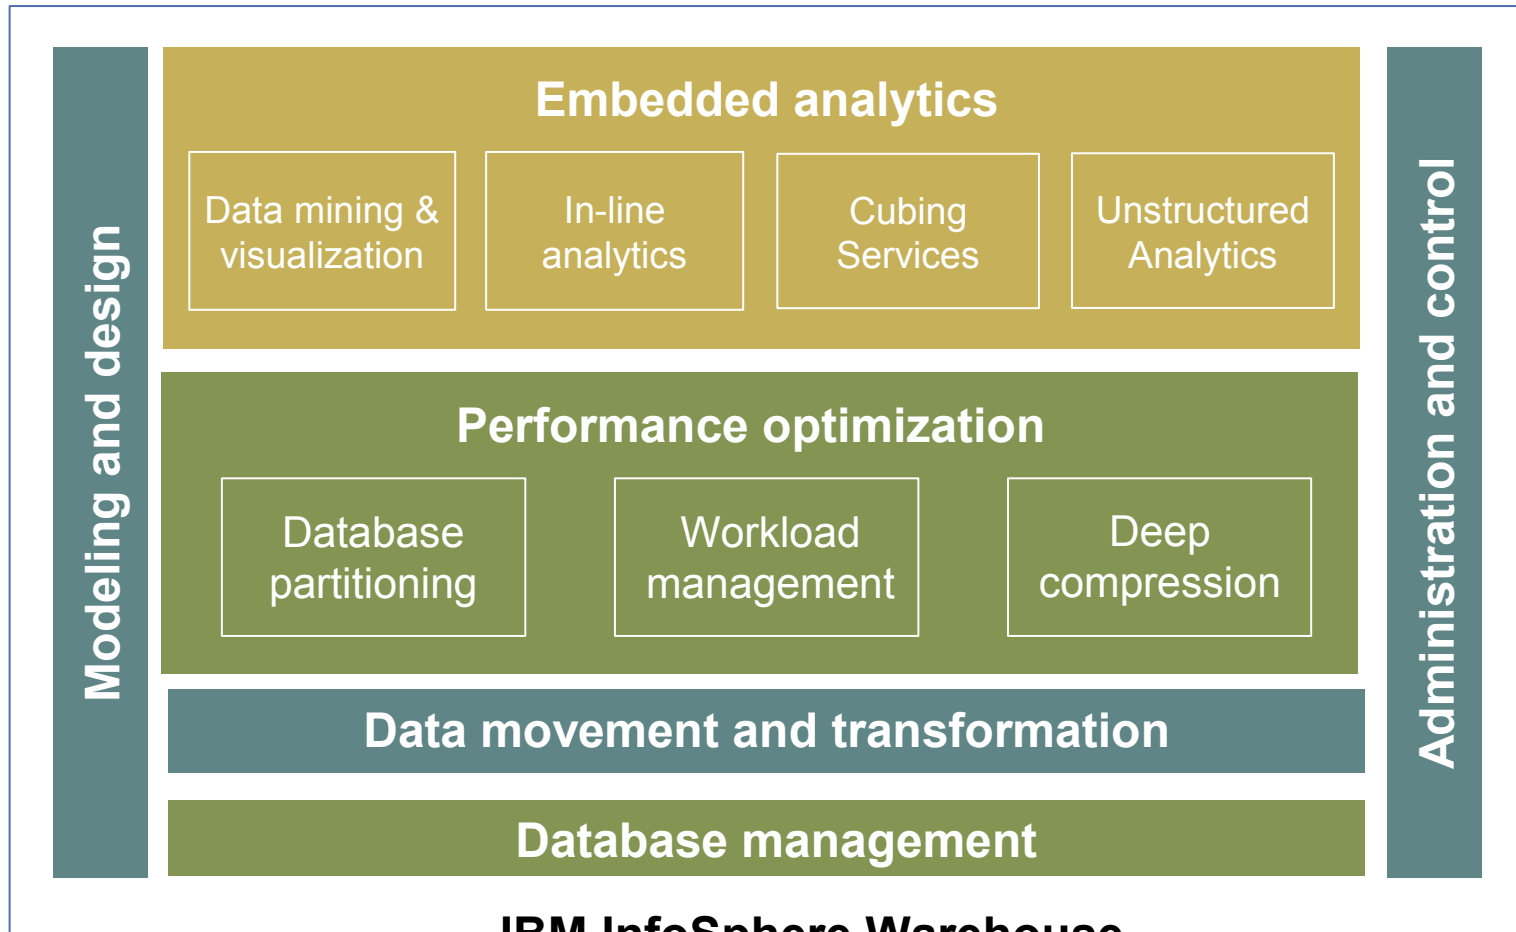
Modeling and design

Embedded analytics

Data mining & visualization

In-line analytics

Cubing Services

Unstructured Analytics

Performance optimization

Database partitioning

Workload management

Deep compression

Data movement and transformation

Database management

Administration and control

IBM InfoSphere Warehouse